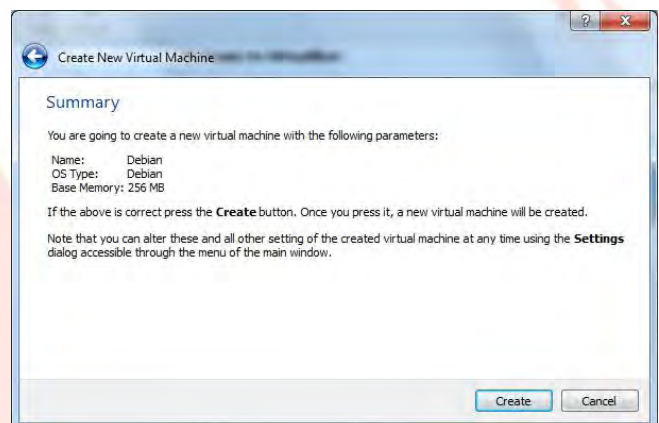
?

Create New Virtual Machine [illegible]

Summary

You are going to create a new virtual machine with the following parameters:

Name: Debian
OS Type: Debian
Base Memory: 256 MB

If the above is correct press the **Create** button. Once you press it, a new virtual machine will be created.

Note that you can alter these and all other setting of the created virtual machine at any time using the **Settings** dialog accessible through the menu of the main window.

Create Cancel